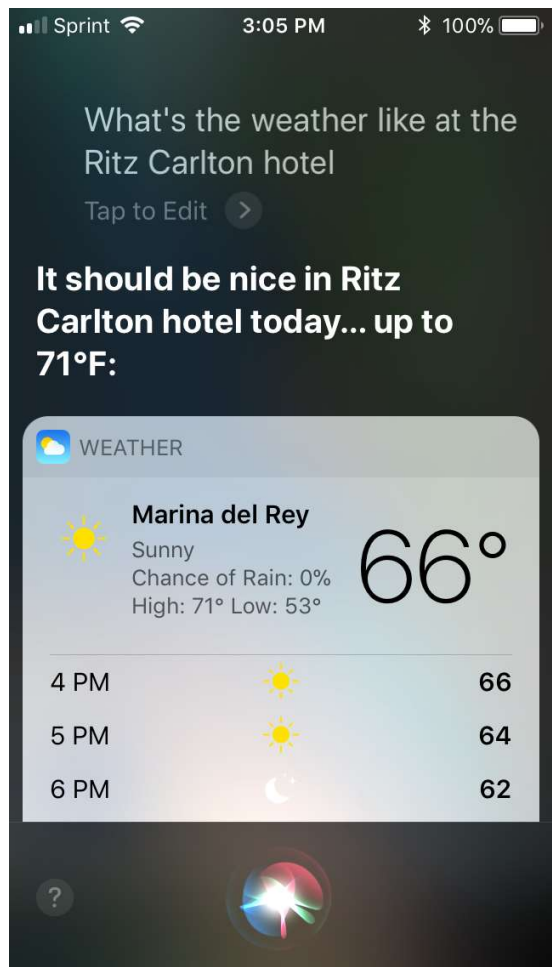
Sprint 3:05 PM 100%

What's the weather like at the Ritz Carlton hotel

Tap to Edit

It should be nice in Ritz Carlton hotel today... up to 71°F:

WEATHER

Marina del Rey
Sunny
Chance of Rain: 0%
High: 71° Low: 53°

66°

| | |
|---|---|
| 4 PM | 66 |
| 5 PM | 64 |
| 6 PM | 62 |

?